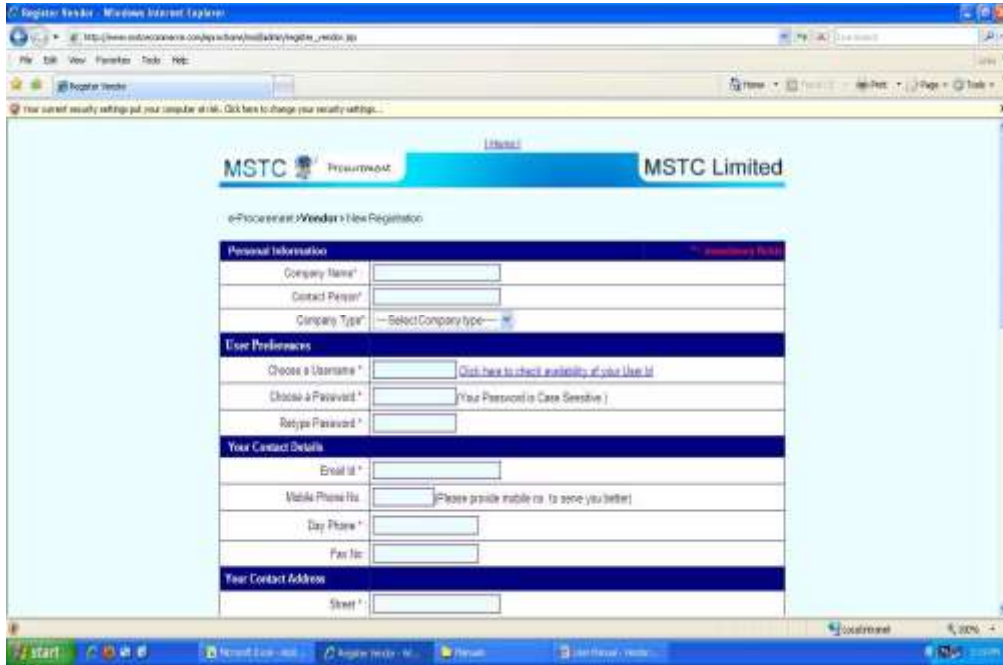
Register Vendor - Windows Internet Explorer

http://www.mstcecommerce.com/eprochome/mstcadmin/register_vendor.jsp

File Edit View Favorites Tools Help

Register Vendor

Your current security settings put your computer at risk. Click here to change your security settings...

[Home]

MSTC Procurement

MSTC Limited

e-Procurement >Vendor > New Registration

Personal Information

* - Mandatory Fields

Company Name*

Contact Person*

Company Type* --Select Company type--

User Preferences

Choose a Username * Click here to check availability of your User Id

Choose a Password * (Your Password is Case Sensitive)

Retype Password *

Your Contact Details

Email Id *

Mobile Phone No. (Please provide mobile no. to serve you better)

Day Phone *

Fax No

Your Contact Address

Street *

Local intranet

100%

start

Microsoft Excel

Register Vendor - W...

Manuals

User Manual - Vendor...